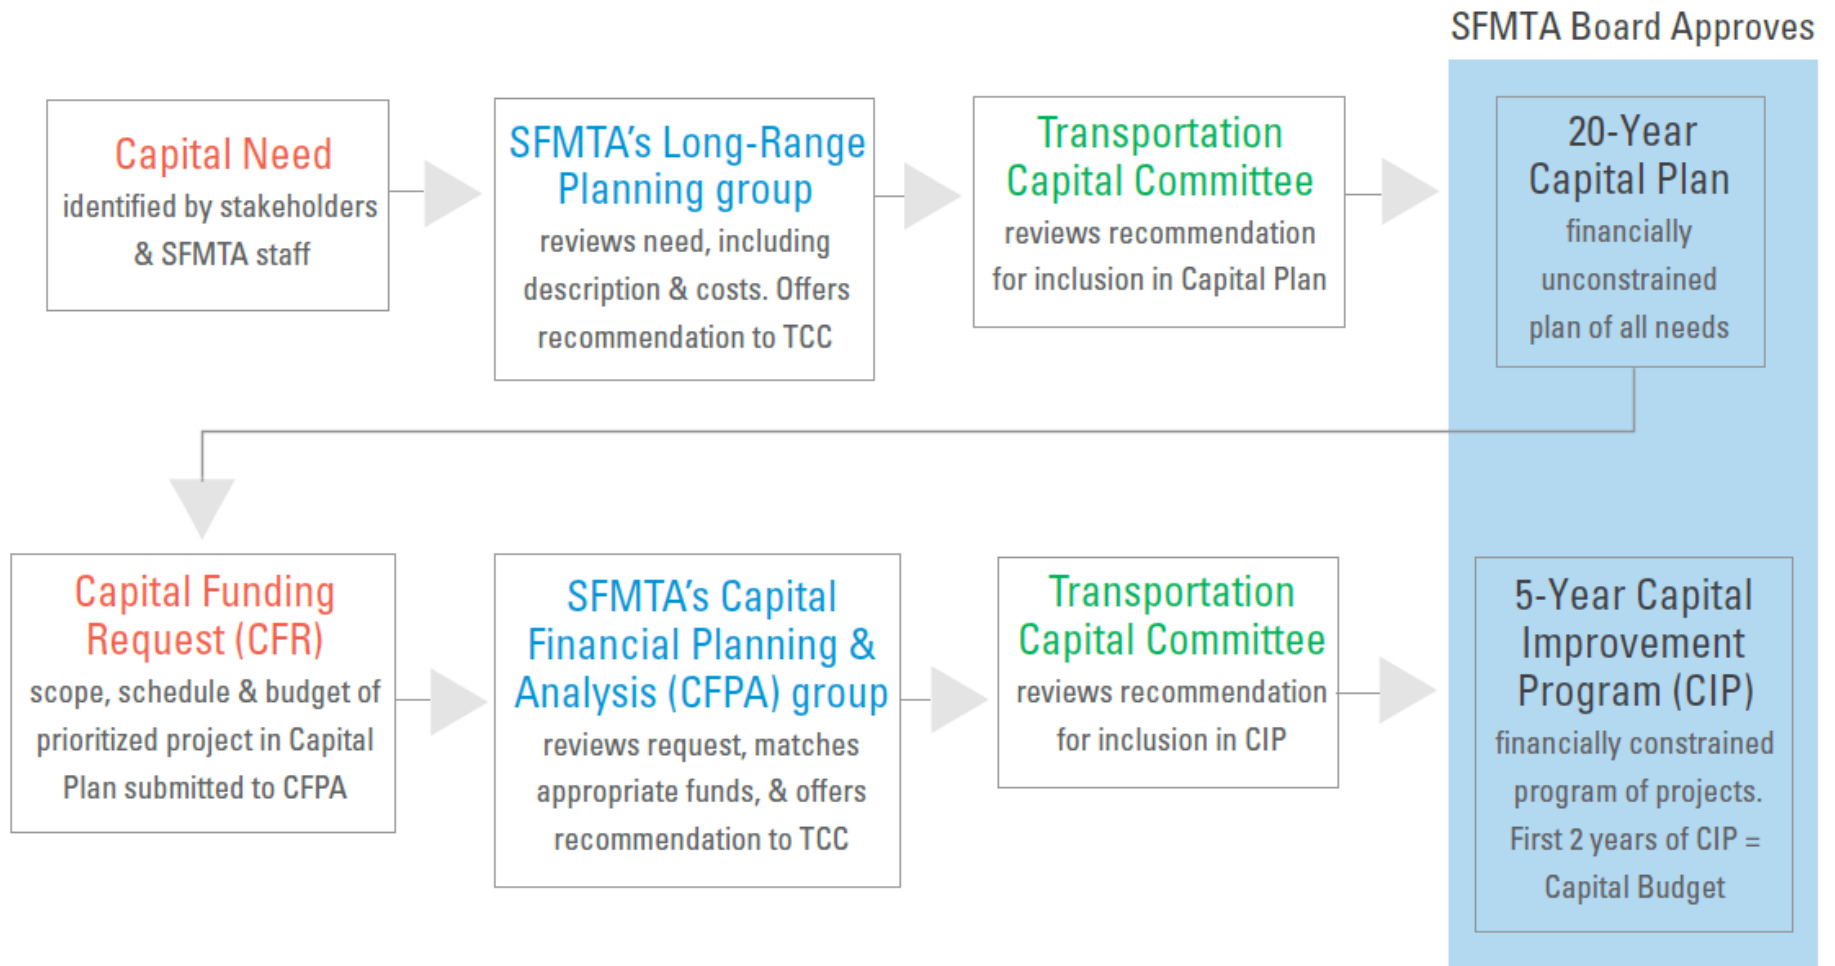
SFMTA Board Approves

Capital Need
identified by stakeholders & SFMTA staff

SFMTA's Long-Range Planning group
reviews need, including description & costs. Offers recommendation to TCC

Transportation Capital Committee
reviews recommendation for inclusion in Capital Plan

20-Year Capital Plan
financially unconstrained plan of all needs

Capital Funding Request (CFR)
scope, schedule & budget of prioritized project in Capital Plan submitted to CFPA

SFMTA's Capital Financial Planning & Analysis (CFPA) group
reviews request, matches appropriate funds, & offers recommendation to TCC

Transportation Capital Committee
reviews recommendation for inclusion in CIP

5-Year Capital Improvement Program (CIP)
financially constrained program of projects. First 2 years of CIP = Capital Budget